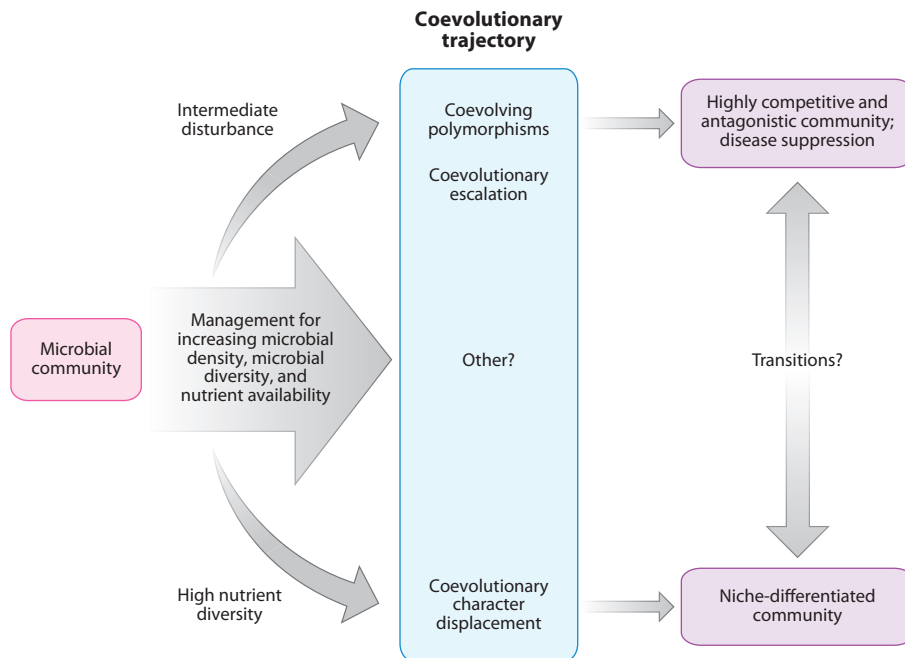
Coevolutionary trajectory

Intermediate disturbance

Coevolving polymorphisms

Coevolutionary escalation

Highly competitive and antagonistic community; disease suppression

Microbial community

Management for increasing microbial density, microbial diversity, and nutrient availability

Other?

Transitions?

High nutrient diversity

Coevolutionary character displacement

Niche-differentiated community